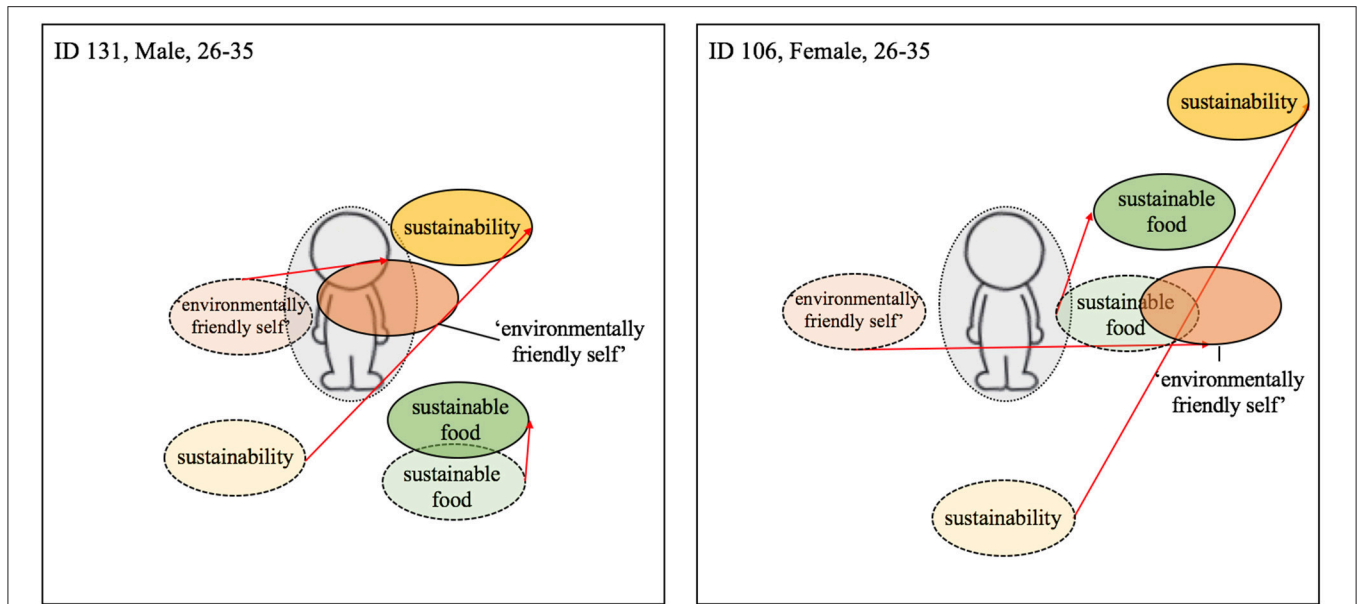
ID 131, Male, 26-35

sustainability

environmentally friendly self'

'environmentally friendly self'

sustainable food

sustainability

sustainable food

ID 106, Female, 26-35

sustainability

sustainable food

environmentally friendly self'

sustainable food

'environmentally friendly self'

sustainability